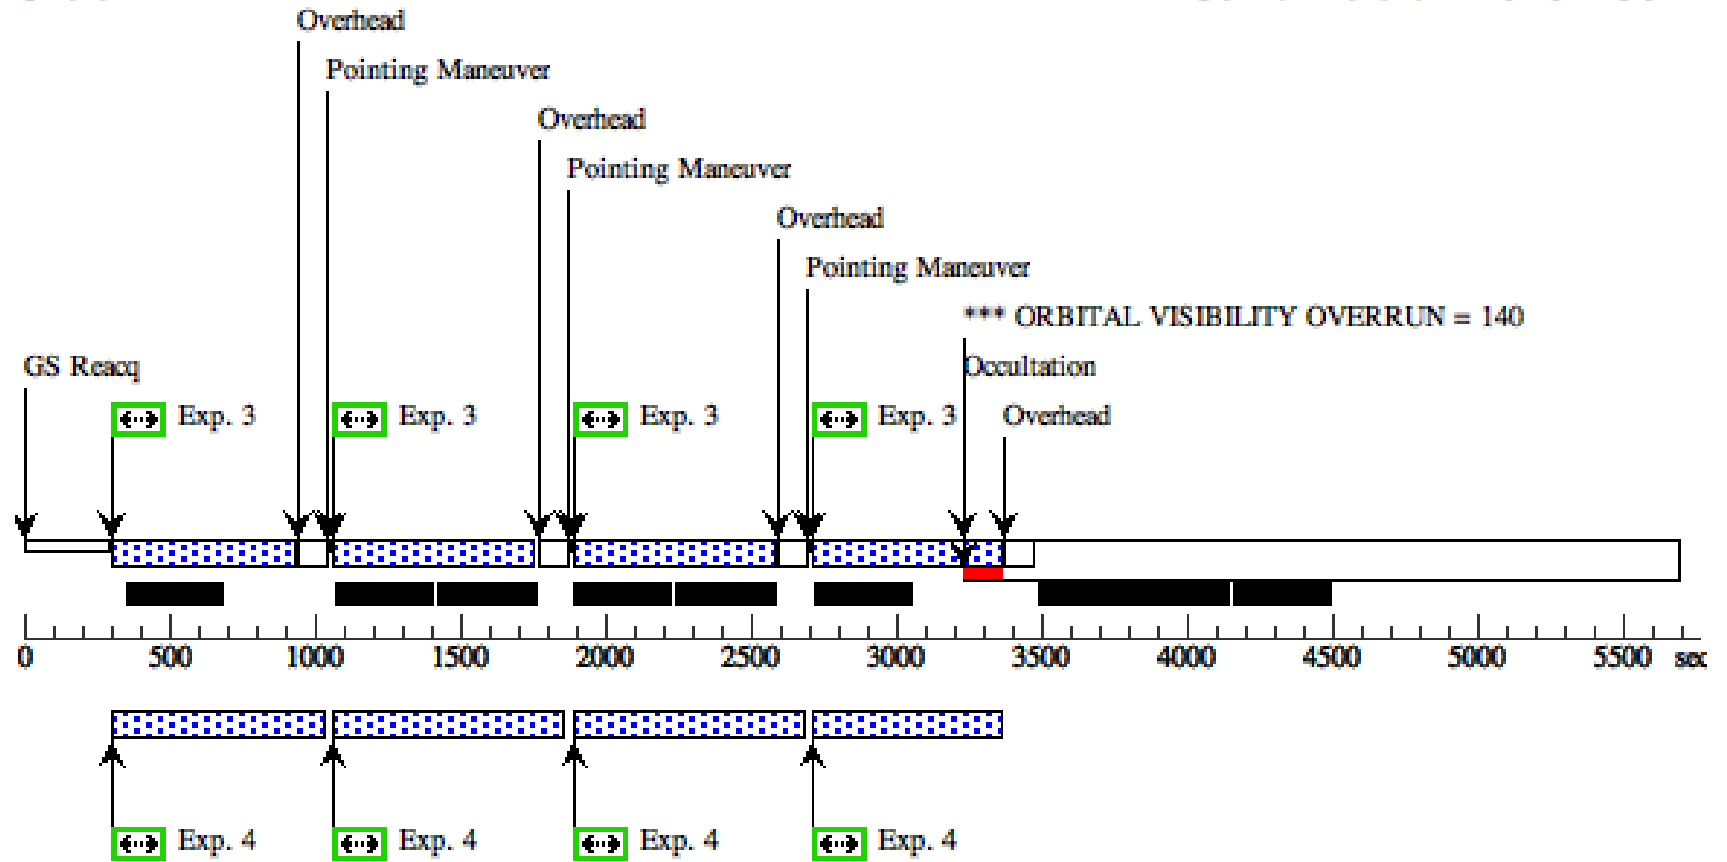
Overhead

Pointing Maneuver

Overhead

Pointing Maneuver

Overhead

Pointing Maneuver

*** ORBITAL VISIBILITY OVERRUN = 140

GS Reacq

Occultation

Exp. 3

Exp. 3

Exp. 3

Exp. 3

Overhead

0 500 1000 1500 2000 2500 3000 3500 4000 4500 5000 5500 sec

Exp. 4

Exp. 4

Exp. 4

Exp. 4